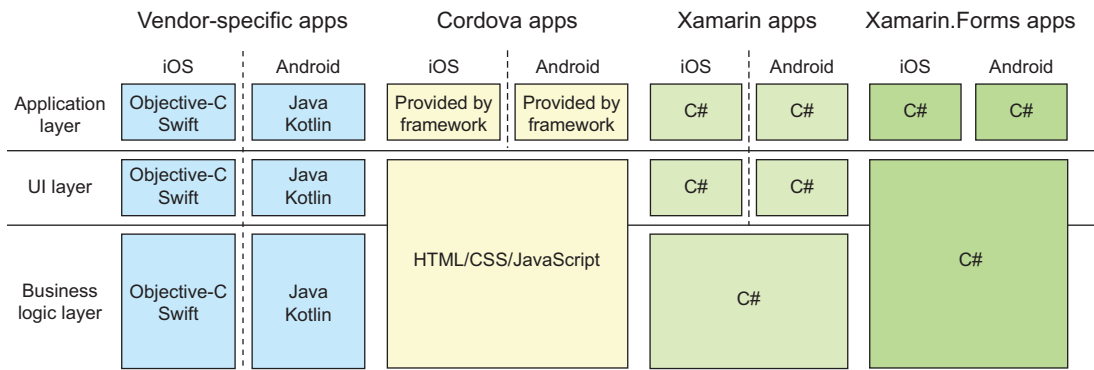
Vendor-specific apps

Cordova apps

Xamarin apps

Xamarin.Forms apps

| | iOS | Android | iOS | Android | iOS | Android | iOS | Android |
|---|---|---|---|---|---|---|---|---|
| Application layer | Objective-C Swift | Java Kotlin | Provided by framework | Provided by framework | C# | C# | C# | C# |
| UI layer | Objective-C Swift | Java Kotlin | HTML/CSS/JavaScript | | C# | C# | C# | |
| Business logic layer | Objective-C Swift | Java Kotlin | | | C# | | | |